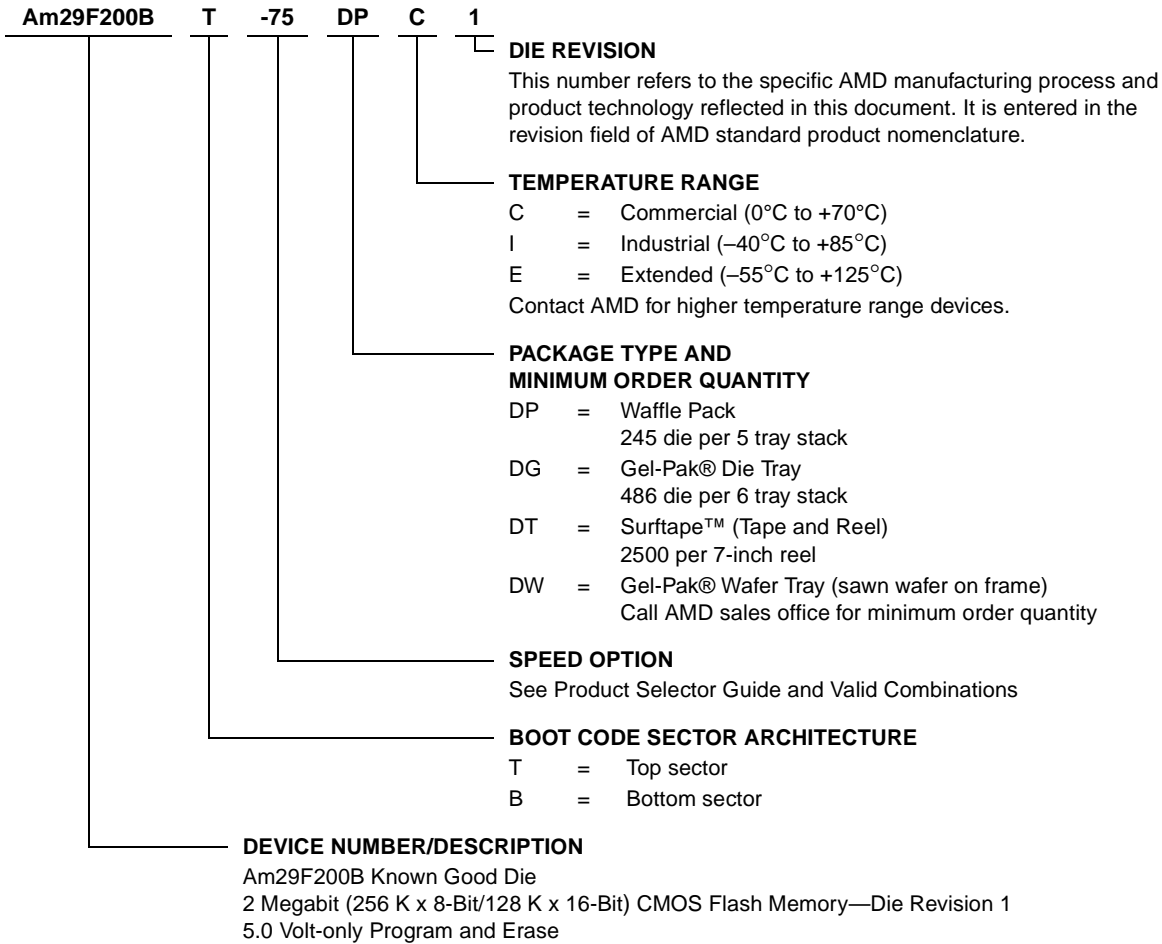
Am29F200B T -75 DP C 1

DIE REVISION
This number refers to the specific AMD manufacturing process and product technology reflected in this document. It is entered in the revision field of AMD standard product nomenclature.

TEMPERATURE RANGE
C = Commercial (0°C to +70°C)
I = Industrial (–40°C to +85°C)
E = Extended (–55°C to +125°C)
Contact AMD for higher temperature range devices.

PACKAGE TYPE AND
MINIMUM ORDER QUANTITY
DP = Waffle Pack
245 die per 5 tray stack
DG = Gel-Pak® Die Tray
486 die per 6 tray stack
DT = Surftape™ (Tape and Reel)
2500 per 7-inch reel
DW = Gel-Pak® Wafer Tray (sawn wafer on frame)
Call AMD sales office for minimum order quantity

SPEED OPTION
See Product Selector Guide and Valid Combinations

BOOT CODE SECTOR ARCHITECTURE
T = Top sector
B = Bottom sector

DEVICE NUMBER/DESCRIPTION
Am29F200B Known Good Die
2 Megabit (256 K x 8-Bit/128 K x 16-Bit) CMOS Flash Memory—Die Revision 1
5.0 Volt-only Program and Erase